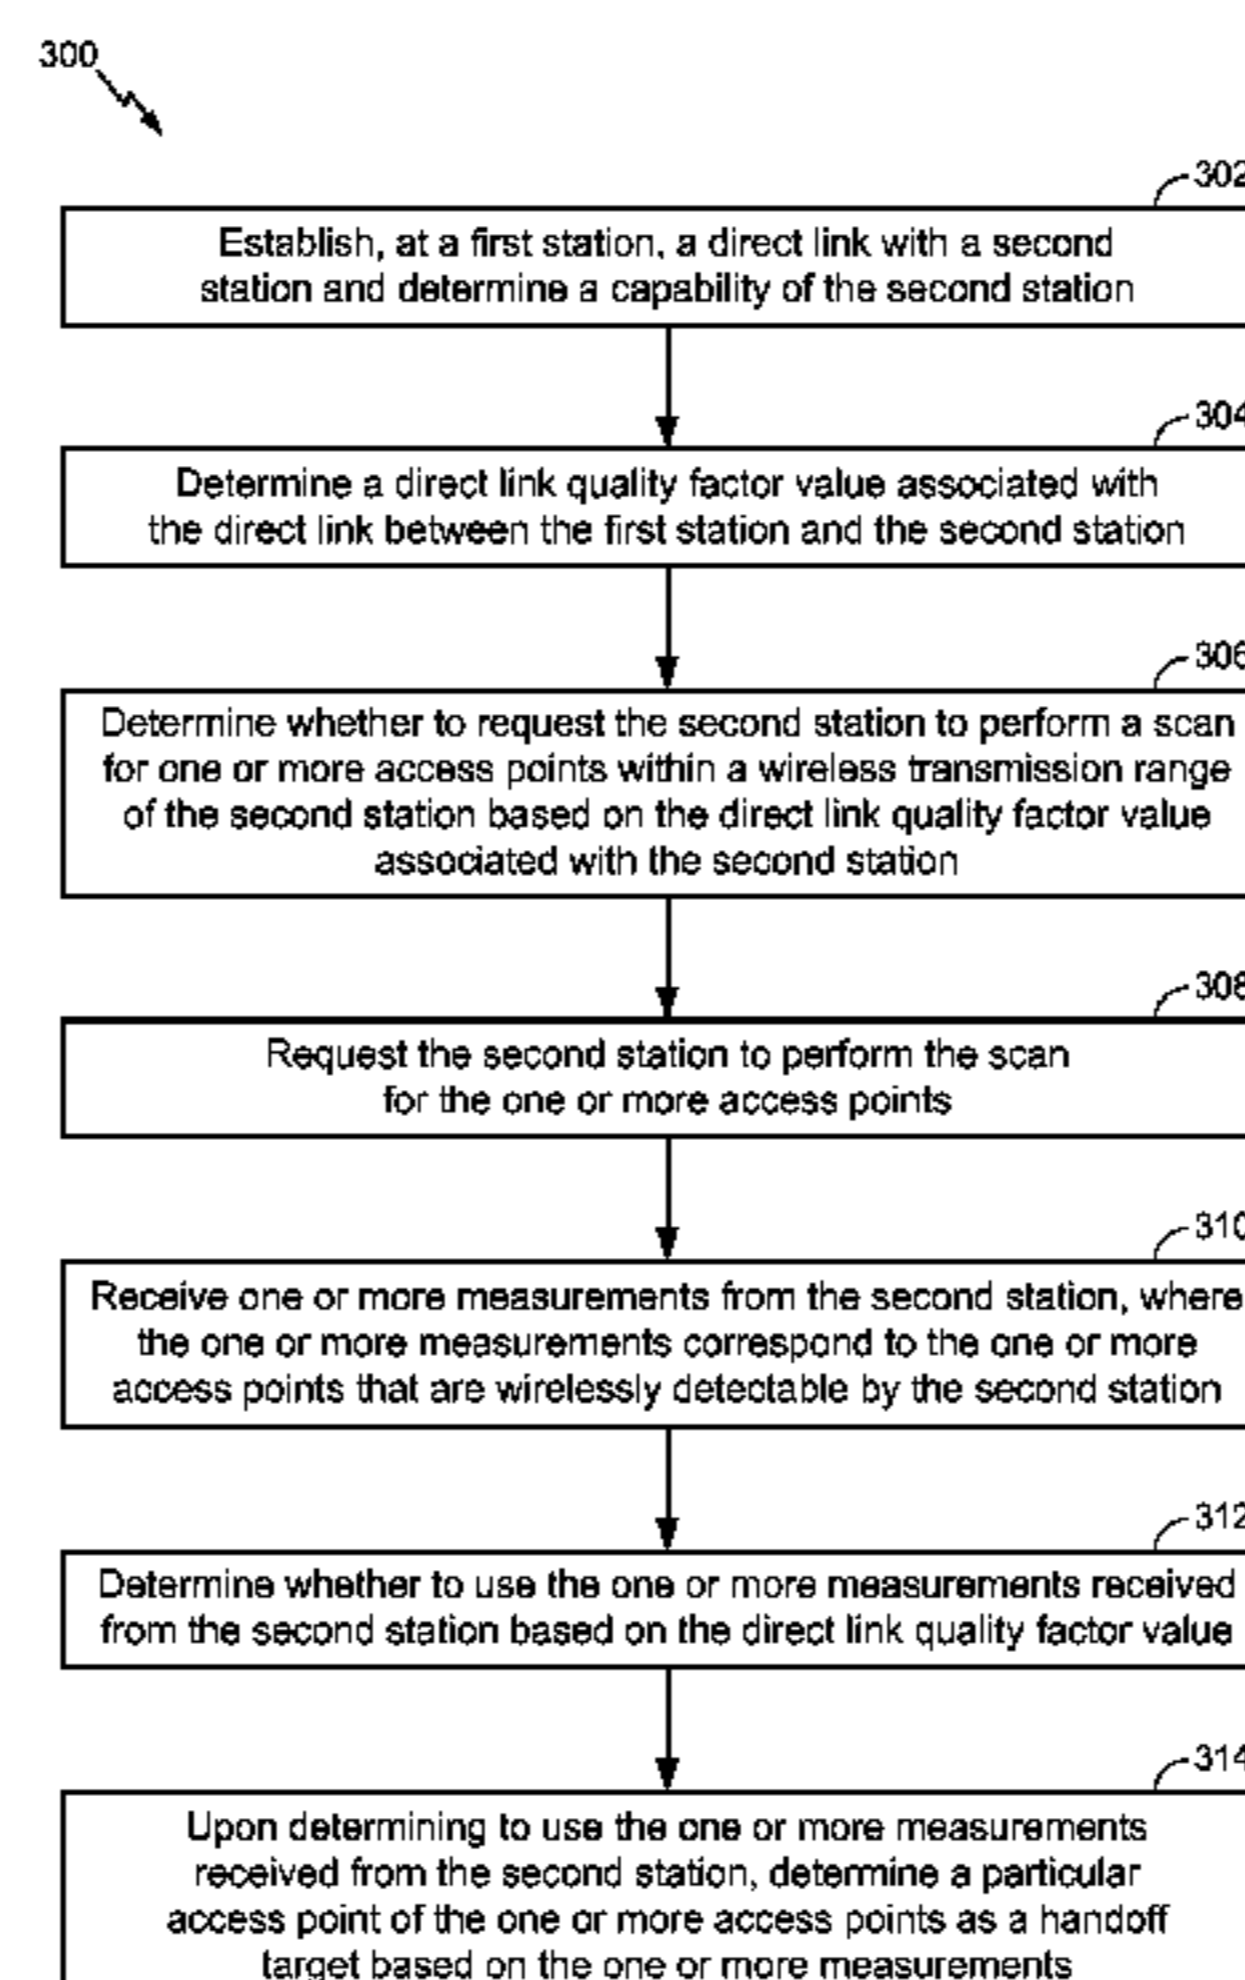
300

302

Establish, at a first station, a direct link with a second station and determine a capability of the second station

304

Determine a direct link quality factor value associated with the direct link between the first station and the second station

306

Determine whether to request the second station to perform a scan for one or more access points within a wireless transmission range of the second station based on the direct link quality factor value associated with the second station

308

Request the second station to perform the scan for the one or more access points

310

Receive one or more measurements from the second station, where the one or more measurements correspond to the one or more access points that are wirelessly detectable by the second station

312

Determine whether to use the one or more measurements received from the second station based on the direct link quality factor value

314

Upon determining to use the one or more measurements received from the second station, determine a particular access point of the one or more access points as a handoff target based on the one or more measurements